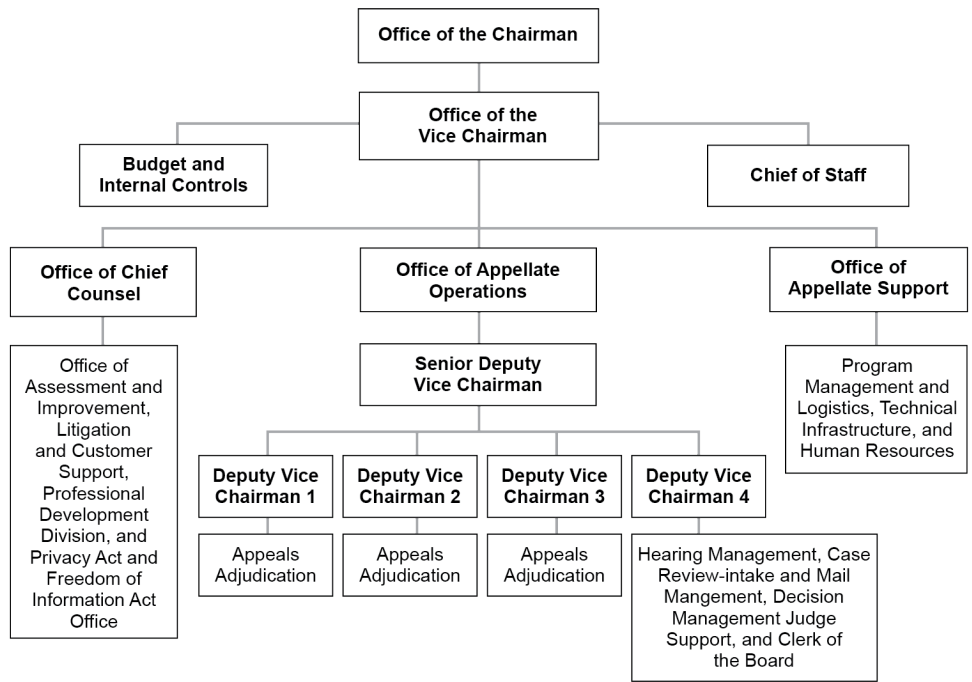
Office of the Chairman

Office of the Vice Chairman

Budget and Internal Controls

Chief of Staff

Office of Chief Counsel

Office of Appellate Operations

Office of Appellate Support

Office of Assessment and Improvement, Litigation and Customer Support, Professional Development Division, and Privacy Act and Freedom of Information Act Office

Senior Deputy Vice Chairman

Program Management and Logistics, Technical Infrastructure, and Human Resources

Deputy Vice Chairman 1

Deputy Vice Chairman 2

Deputy Vice Chairman 3

Deputy Vice Chairman 4

Appeals Adjudication

Appeals Adjudication

Appeals Adjudication

Hearing Management, Case Review-intake and Mail Mangement, Decision Management Judge Support, and Clerk of the Board